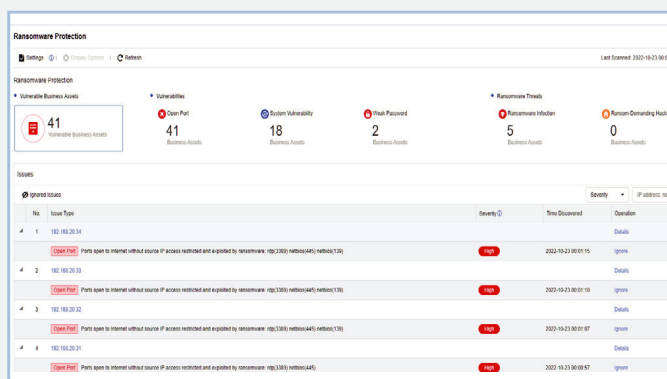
Ransomware Protection

Settings | Display Options | Refresh

Last Scanned: 2022-10-23 00:0

Ransomware Protection

Vulnerable Business Assets

41
Vulnerable Business Assets

Vulnerabilities

Open Port
41
Business Assets

System Vulnerability
18
Business Assets

Weak Password
2
Business Assets

Ransomware Threats

Ransomware Infection
5
Business Assets

Ransom-Demanding Hack
0
Business Assets

Issues

Ignored Issues

Severity

IP address, na

| No. | Issue Type | Severity | Time Discovered | Operation |
|---|---|---|---|---|
| 1 | 192.168.20.34 | | | Details |
| | Open Port Ports open to internet without source IP access restricted and exploited by ransomware: rdp(3389) netbios(445) netbios(139) | High | 2022-10-23 00:01:15 | Ignore |
| 2 | 192.168.20.33 | | | Details |
| | Open Port Ports open to internet without source IP access restricted and exploited by ransomware: rdp(3389) netbios(445) netbios(139) | High | 2022-10-23 00:01:10 | Ignore |
| 3 | 192.168.20.32 | | | Details |
| | Open Port Ports open to internet without source IP access restricted and exploited by ransomware: rdp(3389) netbios(445) netbios(139) | High | 2022-10-23 00:01:07 | Ignore |
| 4 | 192.168.20.31 | | | Details |
| | Open Port Ports open to internet without source IP access restricted and exploited by ransomware: rdp(3389) netbios(445) | High | 2022-10-23 00:00:57 | Ignore |